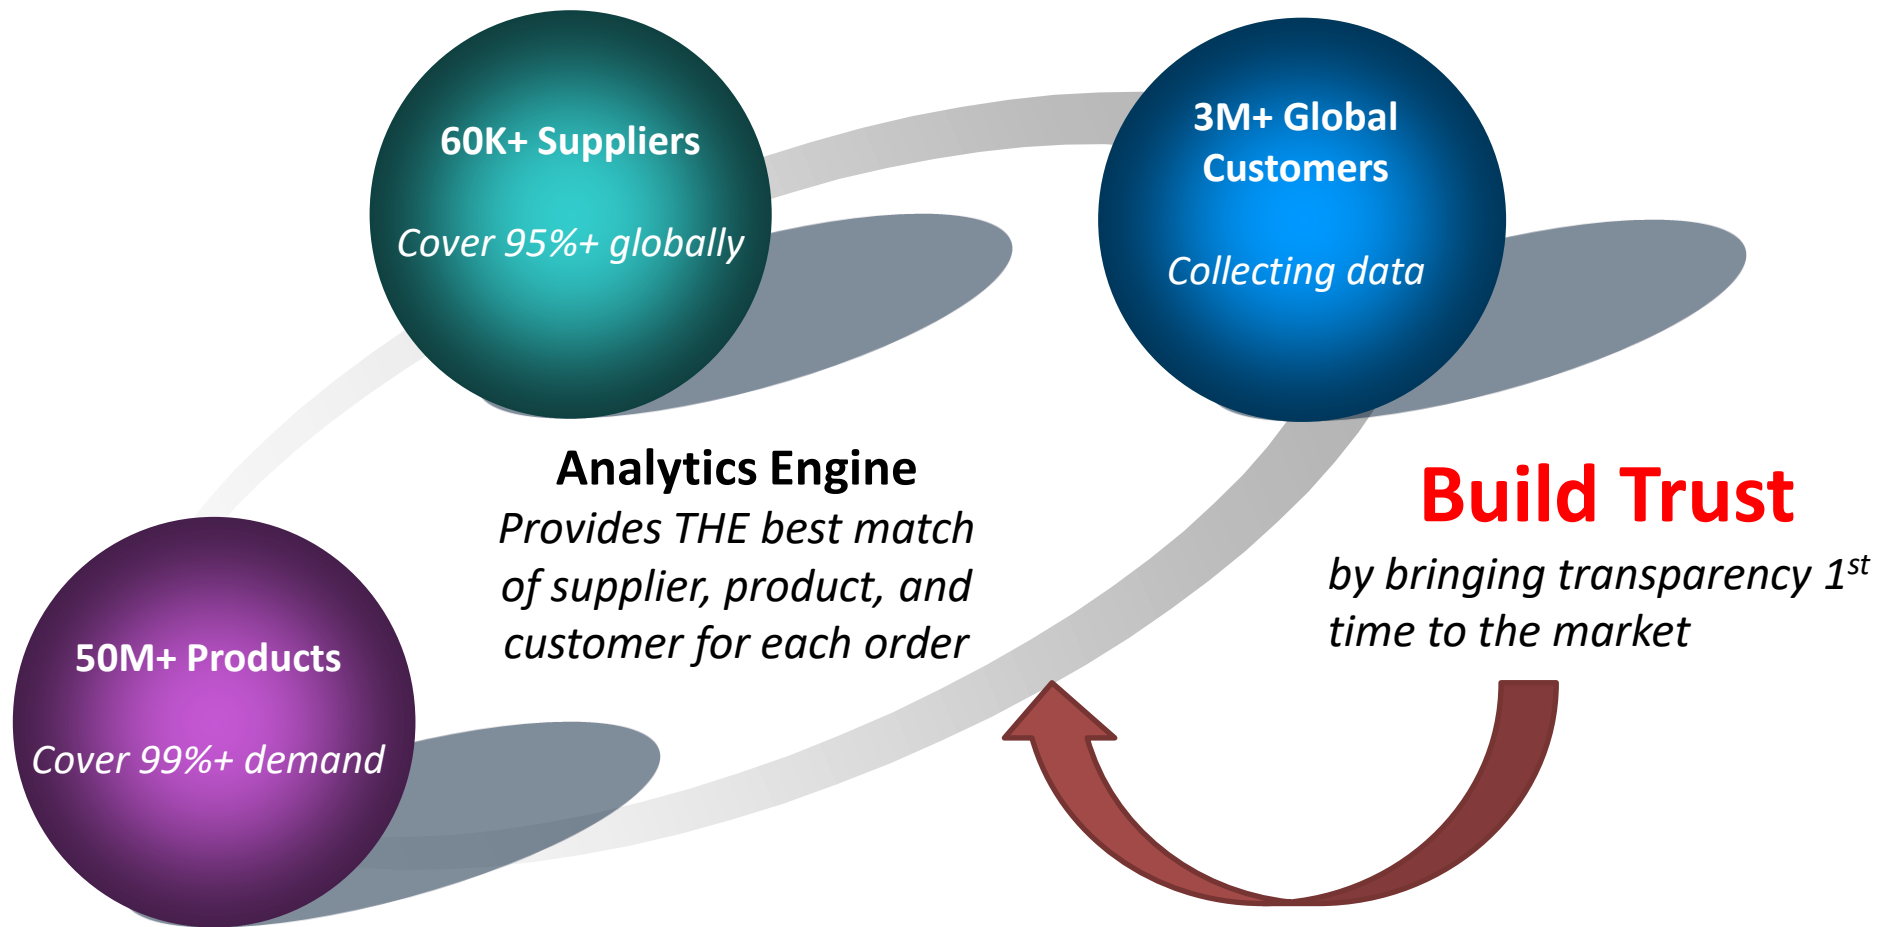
60K+ Suppliers

Cover 95%+ globally

3M+ Global Customers

Collecting data

Analytics Engine

Provides THE best match of supplier, product, and customer for each order

Build Trust

by bringing transparency $1^{st}$ time to the market

50M+ Products

Cover 99%+ demand